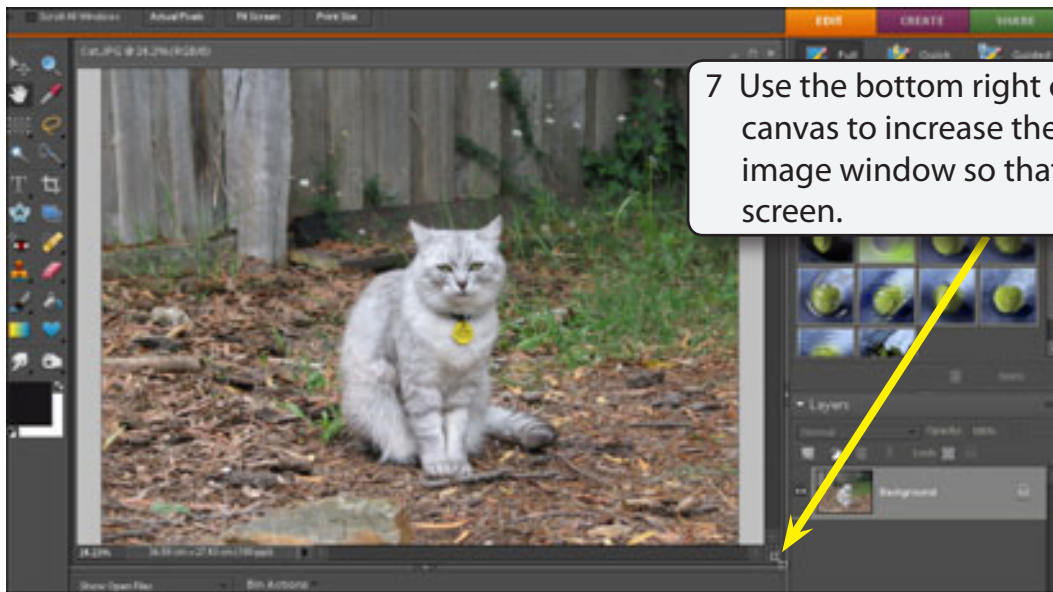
Scroll All Windows
Actual Pixels
Fit Screen
Print Size
EDIT
CREATE
SHARE
Cat.JPG @ 24.2% (RGB/8)
Full
Quick
Guided
7 Use the bottom right c canvas to increase the image window so that screen.
24.22%
Layers
Normal
Opacity: 100%
Lock:
Background
Show Open Files
Bin Actions